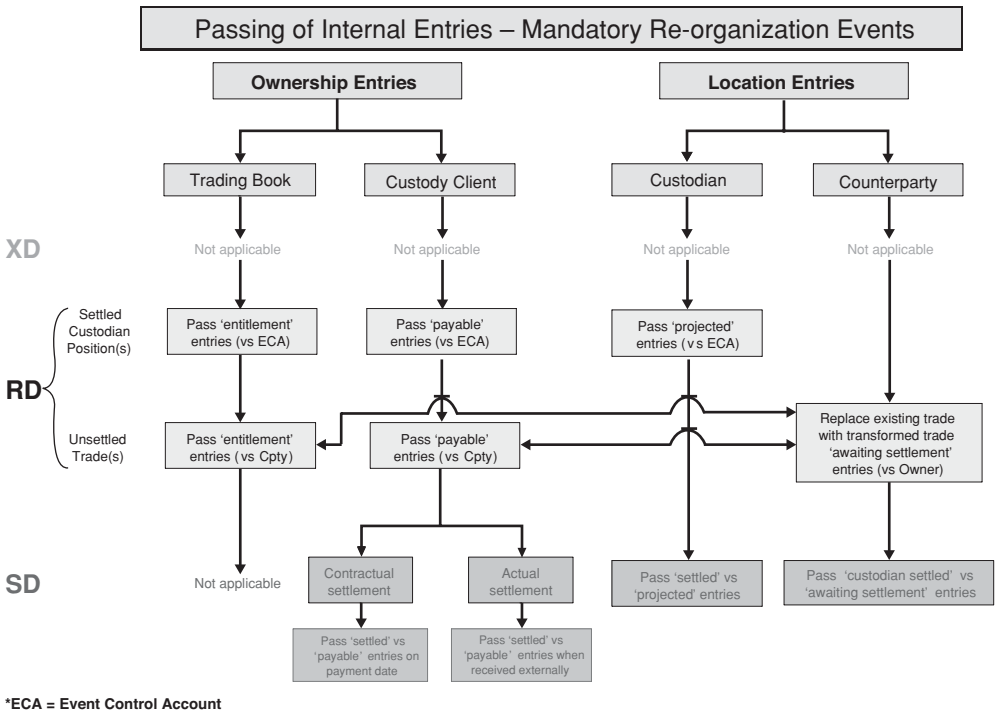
Passing of Internal Entries – Mandatory Re-organization Events

Ownership Entries

Location Entries

Trading Book

Custody Client

Custodian

Counterparty

XD

Not applicable

Not applicable

Not applicable

Not applicable

Settled Custodian Position(s)

RD

Unsettled Trade(s)

Pass 'entitlement' entries (vs ECA)

Pass 'payable' entries (vs ECA)

Pass 'projected' entries (vs ECA)

Pass 'entitlement' entries (vs Cpty)

Pass 'payable' entries (vs Cpty)

Replace existing trade with transformed trade 'awaiting settlement' entries (vs Owner)

SD

Not applicable

Contractual settlement

Actual settlement

Pass 'settled' vs 'projected' entries

Pass 'custodian settled' vs 'awaiting settlement' entries

Pass 'settled' vs 'payable' entries on payment date

Pass 'settled' vs 'payable' entries when received externally

*ECA = Event Control Account